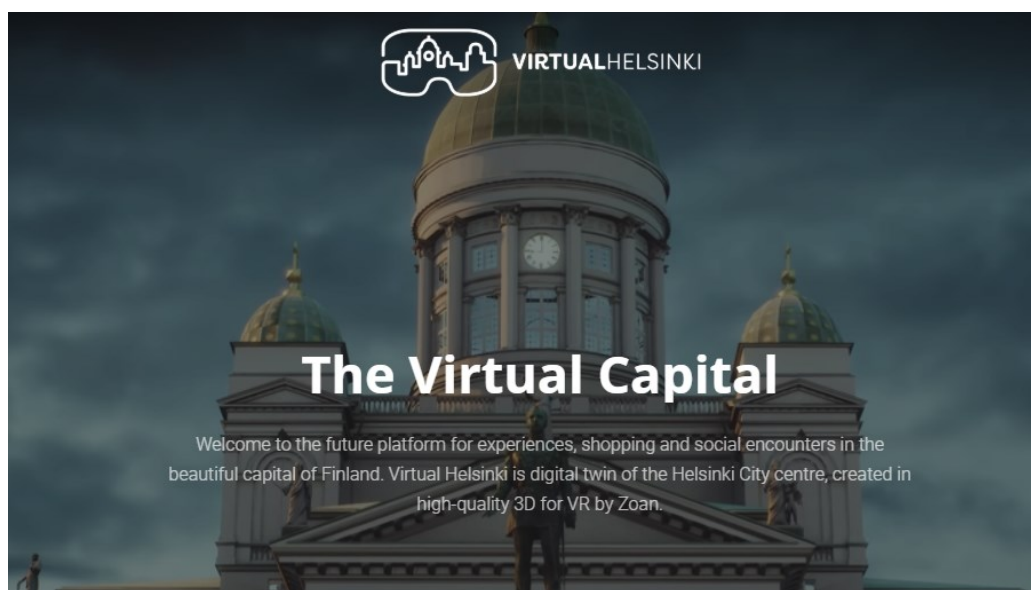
VIRTUALHELSINKI

The Virtual Capital

Welcome to the future platform for experiences, shopping and social encounters in the beautiful capital of Finland. Virtual Helsinki is digital twin of the Helsinki City centre, created in high-quality 3D for VR by Zoan.